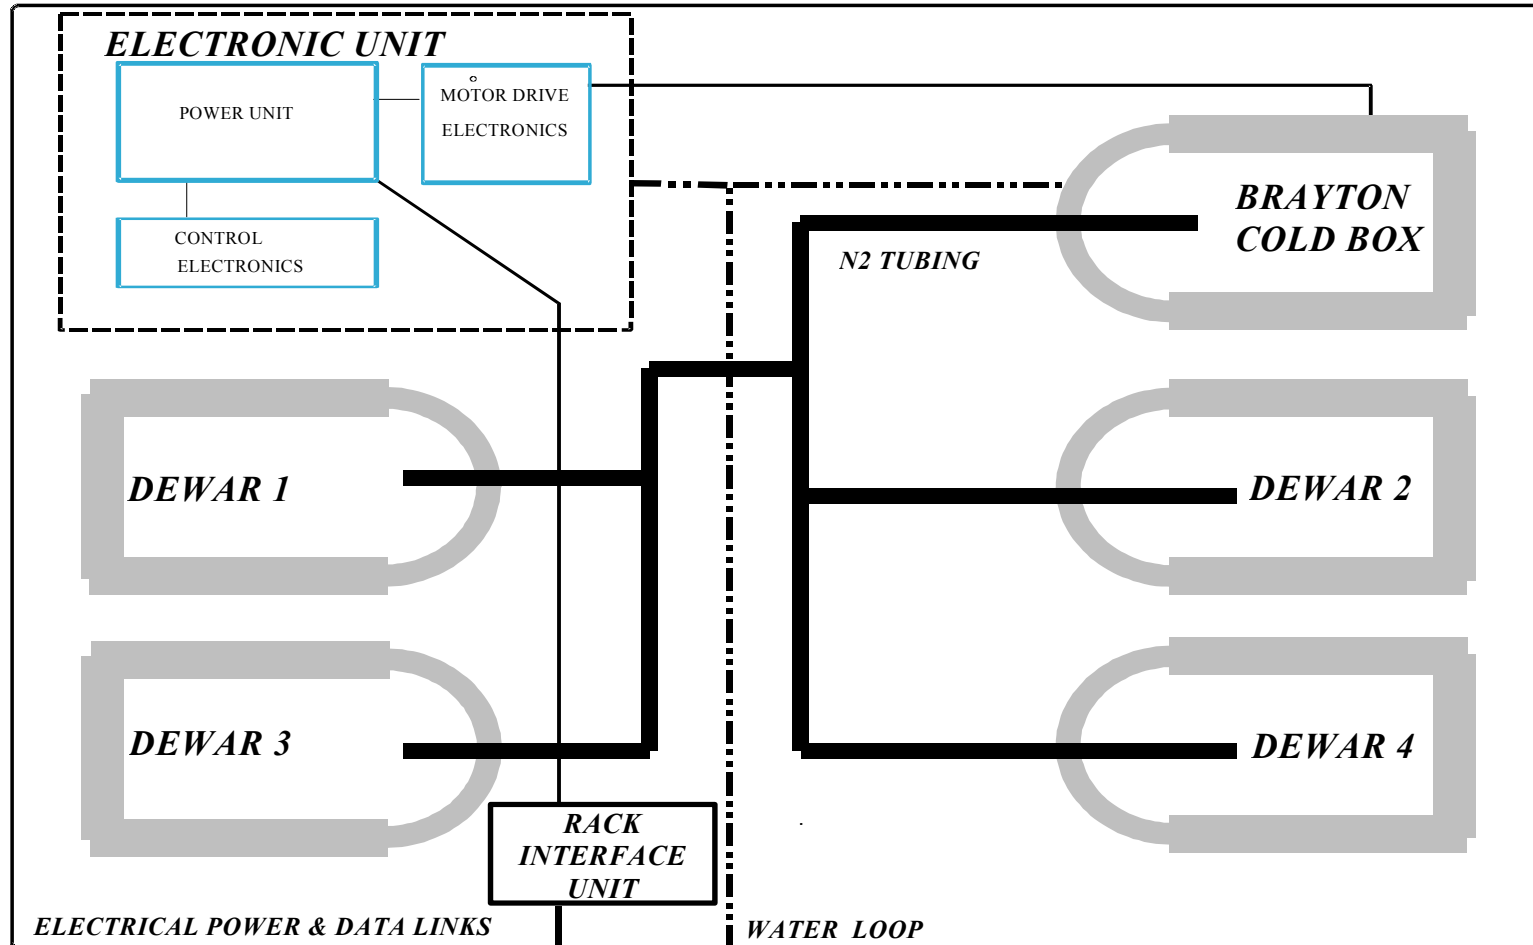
ELECTRONIC UNIT

POWER UNIT

MOTOR DRIVE ELECTRONICS

CONTROL ELECTRONICS

BRAYTON COLD BOX

N2 TUBING

DEWAR 1

DEWAR 2

DEWAR 3

DEWAR 4

RACK INTERFACE UNIT

ELECTRICAL POWER & DATA LINKS

WATER LOOP